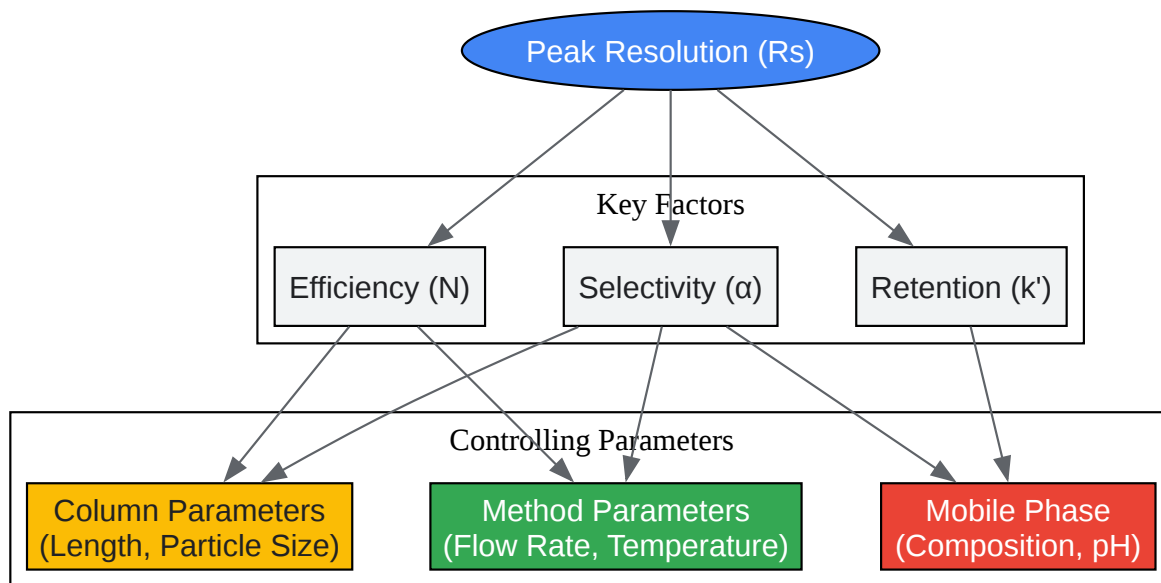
Peak Resolution (Rs)

Key Factors

Efficiency (N)

Selectivity (α)

Retention (k')

Controlling Parameters

Column Parameters (Length, Particle Size)

Method Parameters (Flow Rate, Temperature)

Mobile Phase (Composition, pH)